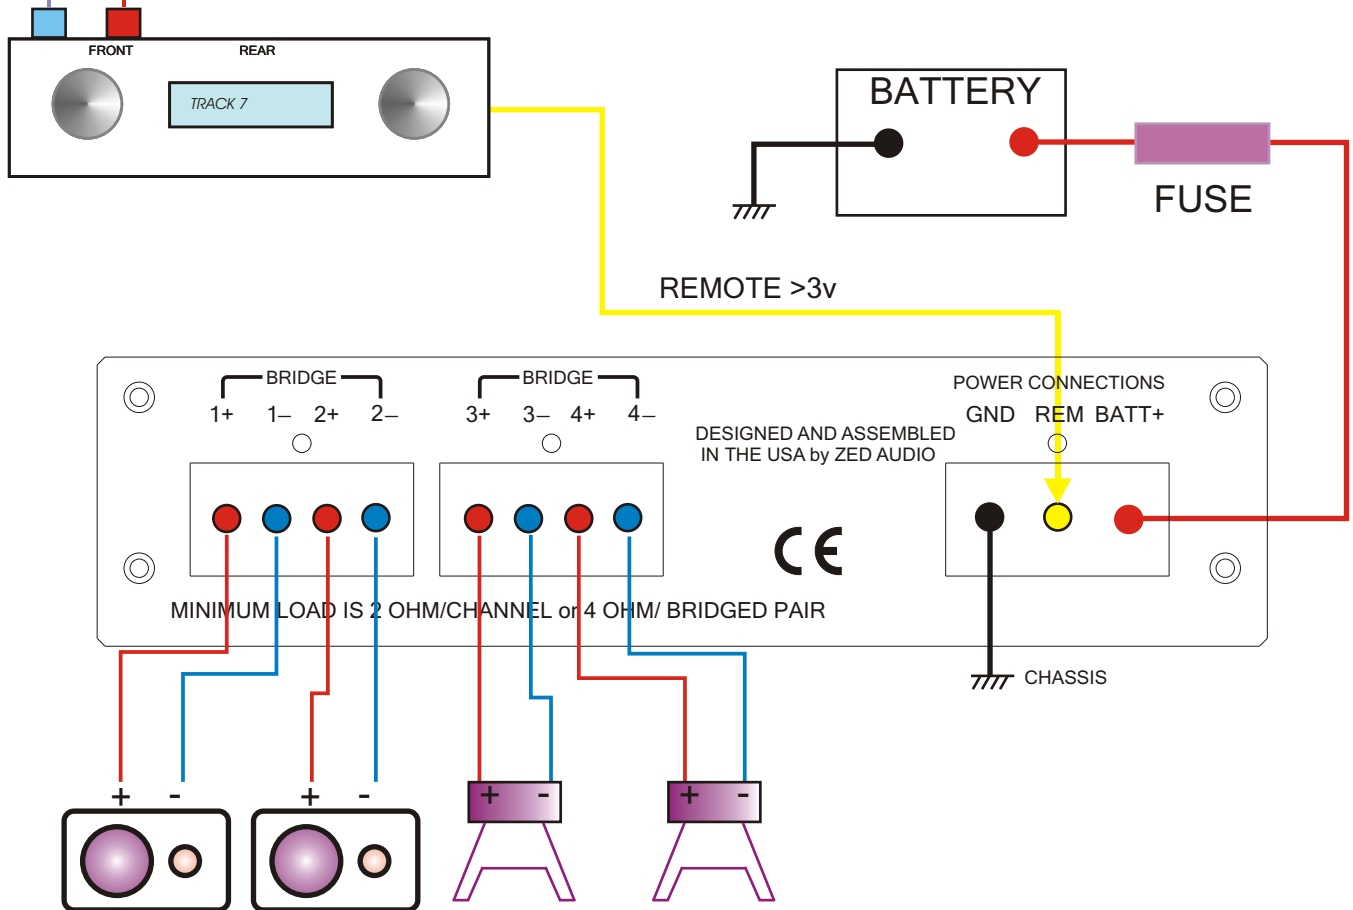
FRONT REAR

TRACK 7

BATTERY

FUSE

REMOTE >3v

BRIDGE

1+ 1– 2+ 2–

BRIDGE

3+ 3– 4+ 4–

POWER CONNECTIONS

GND REM BATT+

DESIGNED AND ASSEMBLED IN THE USA by ZED AUDIO

CE

MINIMUM LOAD IS 2 OHM/CHANNEL or 4 OHM/ BRIDGED PAIR

CHASSIS

+ -

+ -

+ -

+ -